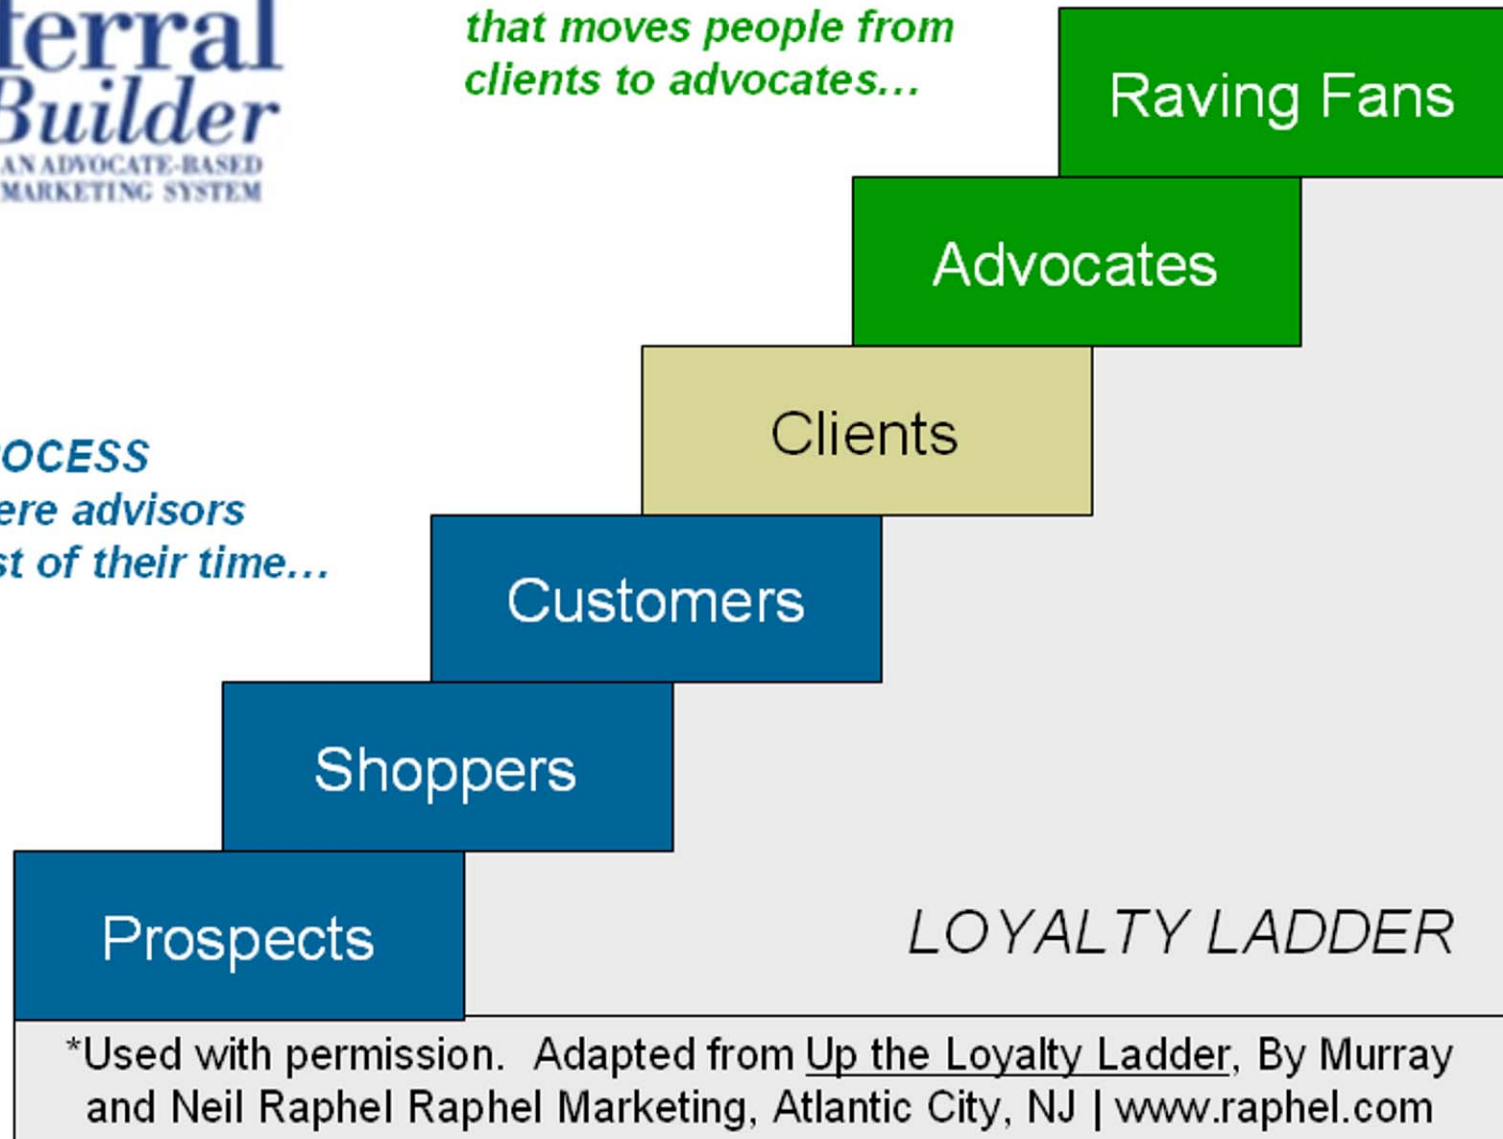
ferral
Builder
AN ADVOCATE-BASED
MARKETING SYSTEM

that moves people from clients to advocates…

OCESS
ere advisors
st of their time…

Raving Fans

Advocates

Clients

Customers

Shoppers

Prospects

LOYALTY LADDER

*Used with permission. Adapted from Up the Loyalty Ladder, By Murray and Neil Raphel Raphel Marketing, Atlantic City, NJ | www.raphel.com